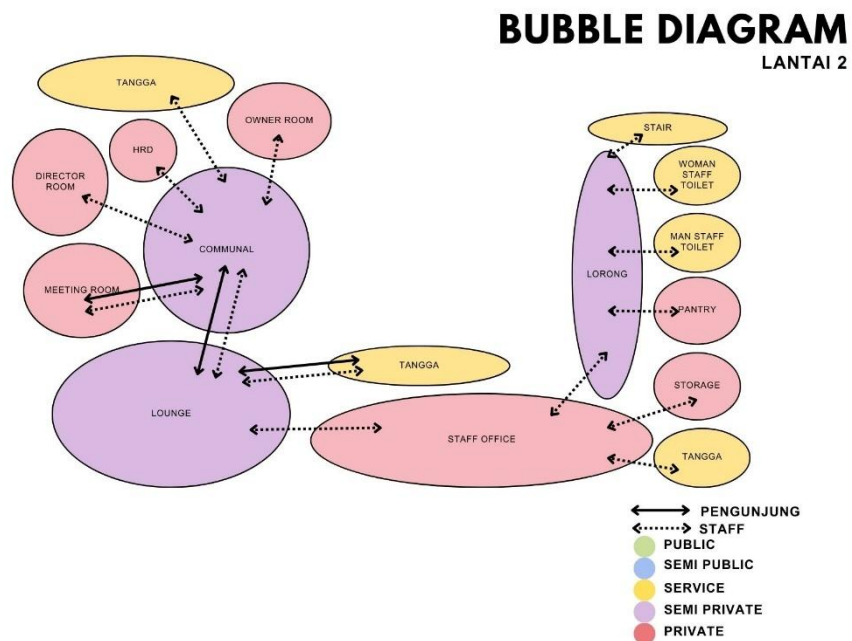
BUBBLE DIAGRAM
LANTAI 2

TANGGA

OWNER ROOM

HRD

DIRECTOR ROOM

COMMUNAL

MEETING ROOM

LOUNGE

TANGGA

STAFF OFFICE

STAIR

WOMAN STAFF TOILET

MAN STAFF TOILET

LORONG

PANTRY

STORAGE

TANGGA

PENGUNJUNG
STAFF
PUBLIC
SEMI PUBLIC
SERVICE
SEMI PRIVATE
PRIVATE